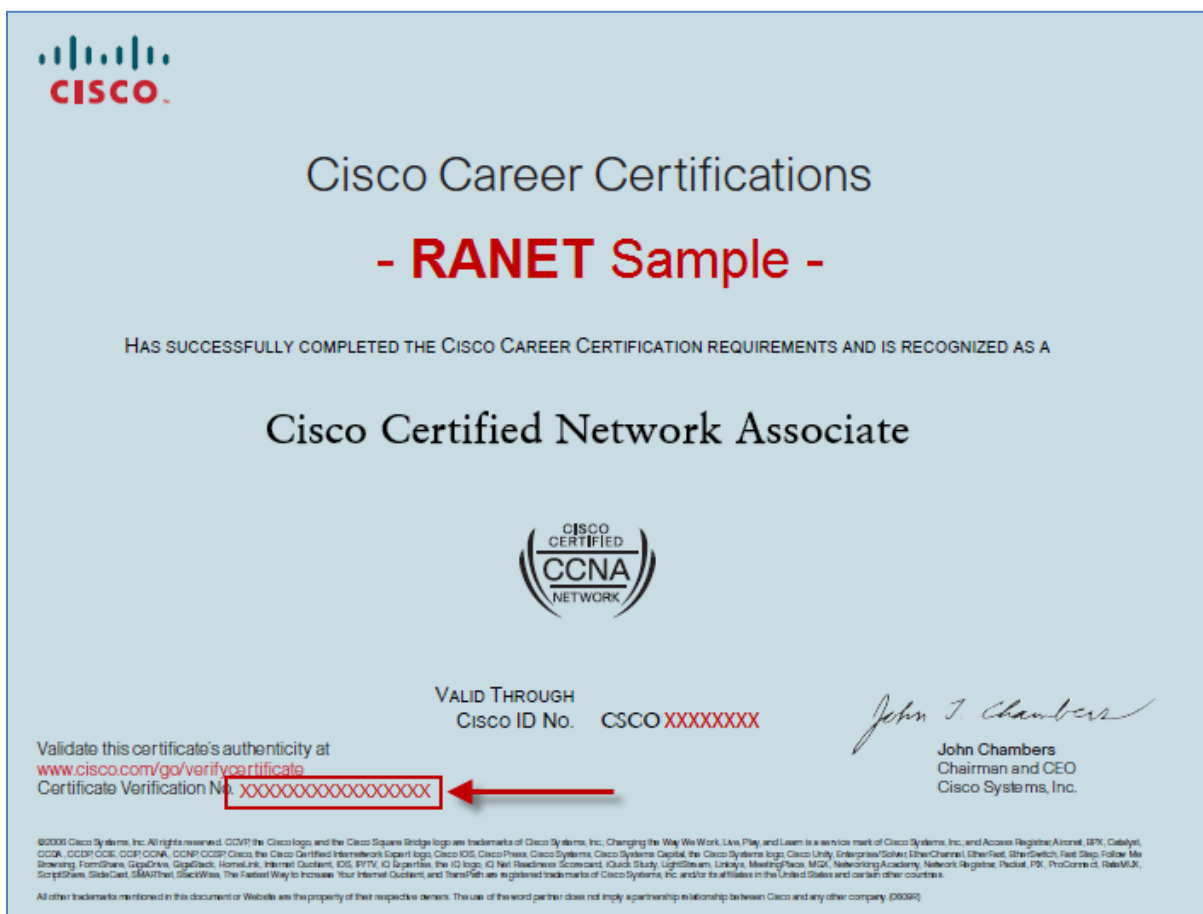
CISCO

Cisco Career Certifications

- RANET Sample -

HAS SUCCESSFULLY COMPLETED THE CISCO CAREER CERTIFICATION REQUIREMENTS AND IS RECOGNIZED AS A

Cisco Certified Network Associate

CISCO CERTIFIED CCNA NETWORK

VALID THROUGH
CISCO ID No. CSCO XXXXXXXX

John T. Chambers
John Chambers
Chairman and CEO
Cisco Systems, Inc.

Validate this certificate's authenticity at
www.cisco.com/go/verifycertificate
Certificate Verification No. XXXXXXXXXXXXXXXX

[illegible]

All other trademarks mentioned in this document or Website are the property of their respective owners. The use of the word partner does not imply a partnership relationship between Cisco and any other company. (0609R)